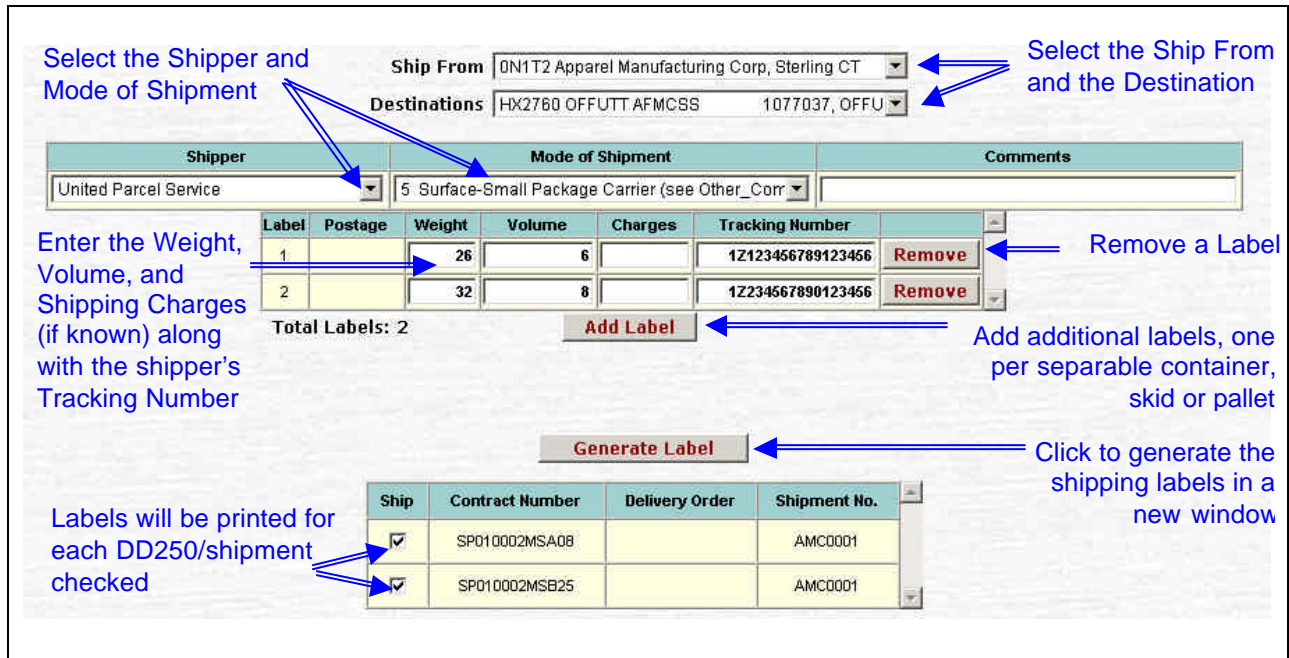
Select the Shipper and Mode of Shipment

Ship From 0N1T2 Apparel Manufacturing Corp, Sterling CT

Destinations HX2760 OFFUTT AFMCSS 1077037, OFFU

Select the Ship From and the Destination

| Shipper | Mode of Shipment | Comments |
|---|---|---|
| United Parcel Service | 5 Surface-Small Package Carrier (see Other_Com | |

Enter the Weight, Volume, and Shipping Charges (if known) along with the shipper's Tracking Number

| Label | Postage | Weight | Volume | Charges | Tracking Number | |
|---|---|---|---|---|---|---|
| 1 | | 26 | 6 | | 1Z123456789123456 | Remove |
| 2 | | 32 | 8 | | 1Z234567890123456 | Remove |

Remove a Label

Total Labels: 2

Add Label

Add additional labels, one per separable container, skid or pallet

Generate Label

Click to generate the shipping labels in a new window

Labels will be printed for each DD250/shipment checked

| Ship | Contract Number | Delivery Order | Shipment No. |
|---|---|---|---|
| ☑ | SP010002MSA08 | | AMC0001 |
| ☑ | SP010002MSB25 | | AMC0001 |